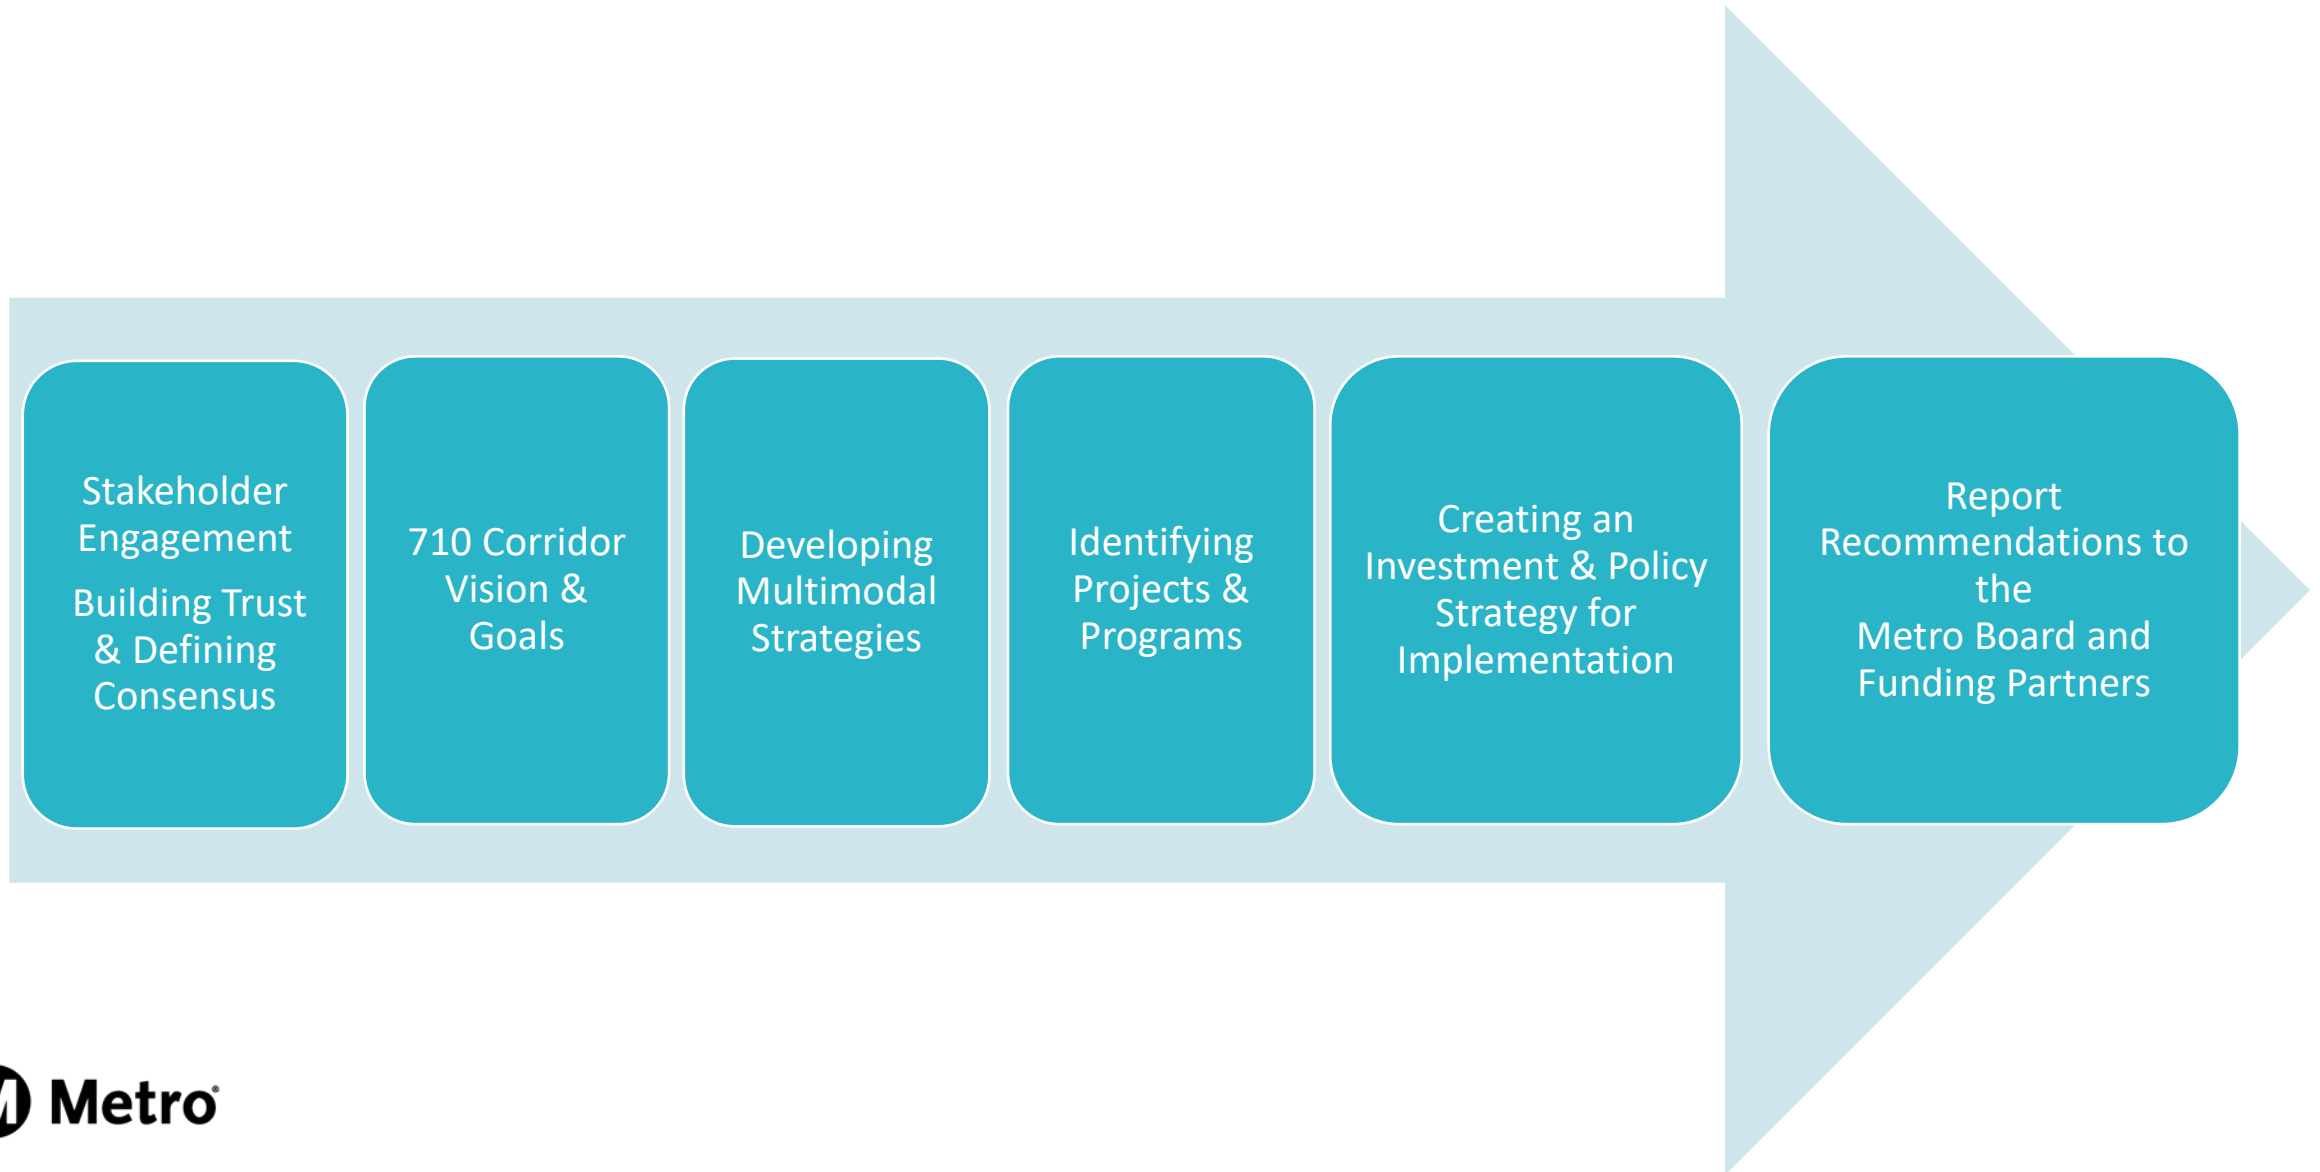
Stakeholder Engagement

Building Trust & Defining Consensus

710 Corridor Vision & Goals

Developing Multimodal Strategies

Identifying Projects & Programs

Creating an Investment & Policy Strategy for Implementation

Report Recommendations to the Metro Board and Funding Partners

Metro